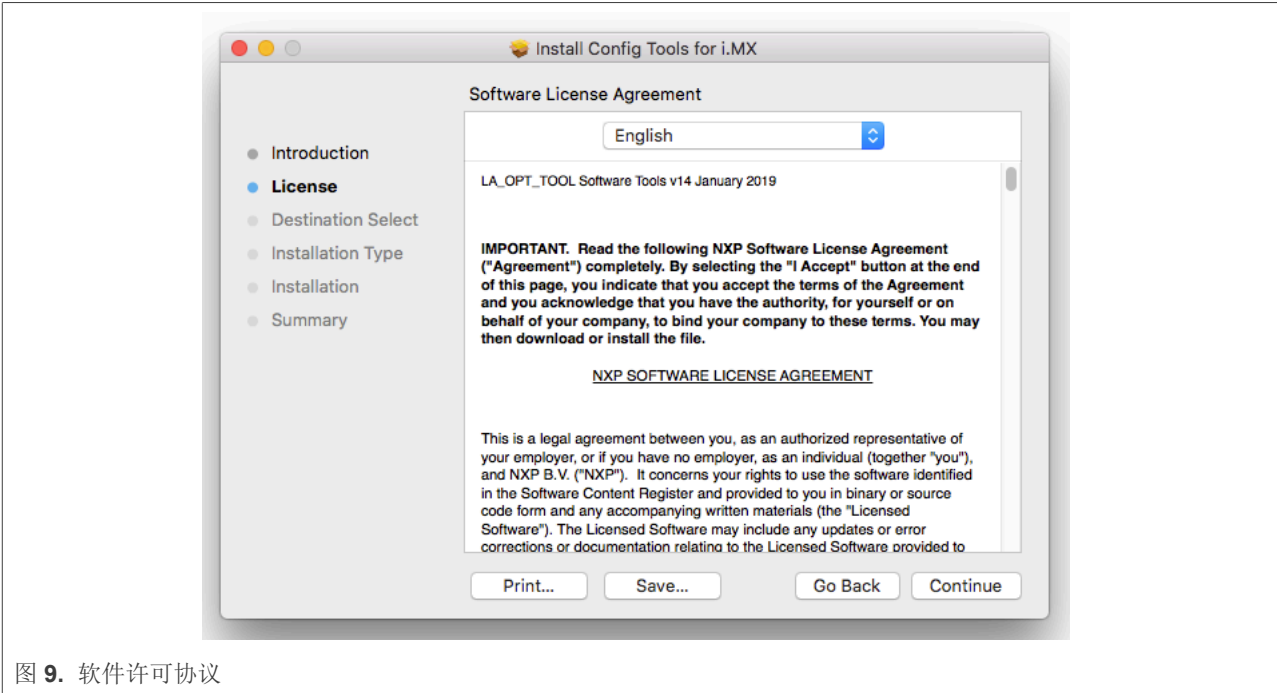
Install Config Tools for i.MX

Software License Agreement

Introduction
License
Destination Select
Installation Type
Installation
Summary

English

LA_OPT_TOOL Software Tools v14 January 2019

IMPORTANT. Read the following NXP Software License Agreement ("Agreement") completely. By selecting the "I Accept" button at the end of this page, you indicate that you accept the terms of the Agreement and you acknowledge that you have the authority, for yourself or on behalf of your company, to bind your company to these terms. You may then download or install the file.

NXP SOFTWARE LICENSE AGREEMENT

This is a legal agreement between you, as an authorized representative of your employer, or if you have no employer, as an individual (together "you"), and NXP B.V. ("NXP"). It concerns your rights to use the software identified in the Software Content Register and provided to you in binary or source code form and any accompanying written materials (the "Licensed Software"). The Licensed Software may include any updates or error corrections or documentation relating to the Licensed Software provided to

Print... Save... Go Back Continue

图 9. 软件许可协议